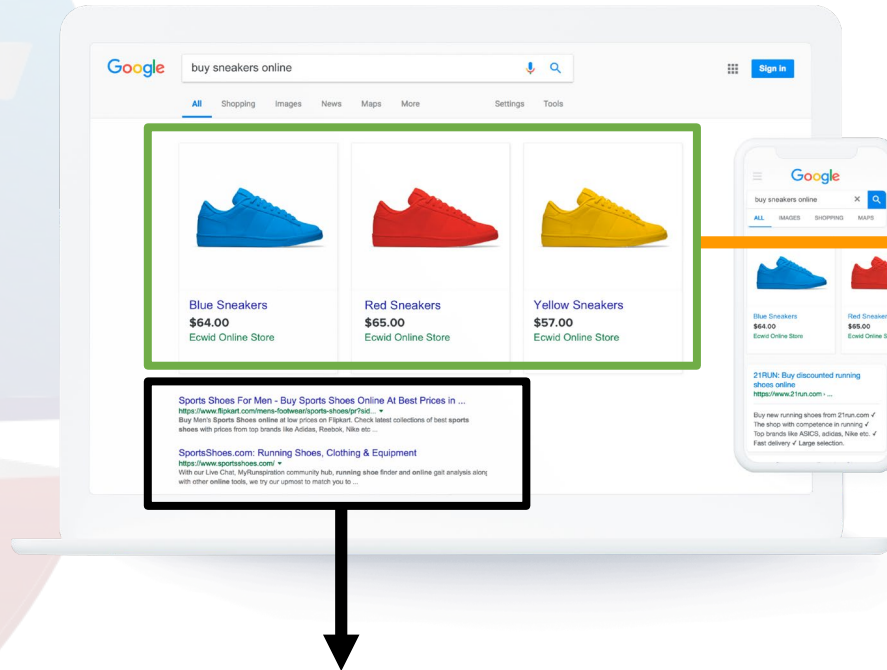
Google

buy sneakers online

Sign in

All Shopping Images News Maps More Settings Tools

Blue Sneakers
$64.00
Ecwid Online Store

Red Sneakers
$65.00
Ecwid Online Store

Yellow Sneakers
$57.00
Ecwid Online Store

Sports Shoes For Men - Buy Sports Shoes Online At Best Prices in ...
https://www.flipkart.com/mens-footwear/sports-shoes/pr?sid...
Buy Men's Sports Shoes online at low prices on Flipkart. Check latest collections of best sports shoes with prices from top brands like Adidas, Reebok, Nike etc ...

SportsShoes.com: Running Shoes, Clothing & Equipment
https://www.sportsshoes.com/
With our Live Chat, MyRunspiration community hub, running shoe finder and online gait analysis along with other online tools, we try our upmost to match you to ...

Google

buy sneakers online

ALL IMAGES SHOPPING MAPS

Blue Sneakers
$64.00
Ecwid Online Store

Red Sneakers
$65.00
Ecwid Online S

21RUN: Buy discounted running shoes online
https://www.21run.com ›

Buy new running shoes from 21run.com ✓ The shop with competence in running ✓ Top brands like ASICS, adidas, Nike etc. ✓ Fast delivery ✓ Large selection.